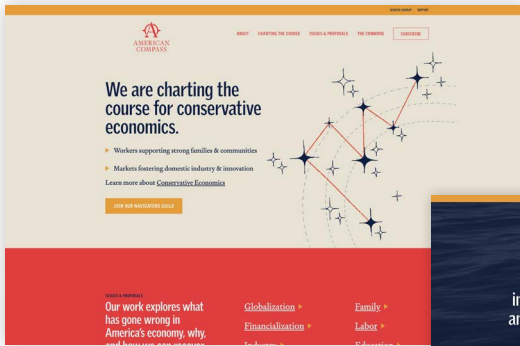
SEARCH LIBRARY SUPPORT

AMERICAN COMPASS

ABOUT CHARTING THE COURSE ISSUES & PROPOSALS THE COMMONS SUBSCRIBE

We are charting the course for conservative economics.

Workers supporting strong families & communities

Markets fostering domestic industry & innovation

Learn more about Conservative Economics

JOIN OUR NAVIGATORS GUILD

ISSUES & PROPOSALS

Our work explores what has gone wrong in America's economy, why, and how we can recover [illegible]

Globalization

Financialization

Industry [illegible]

Family

Labor

Education

in

ar